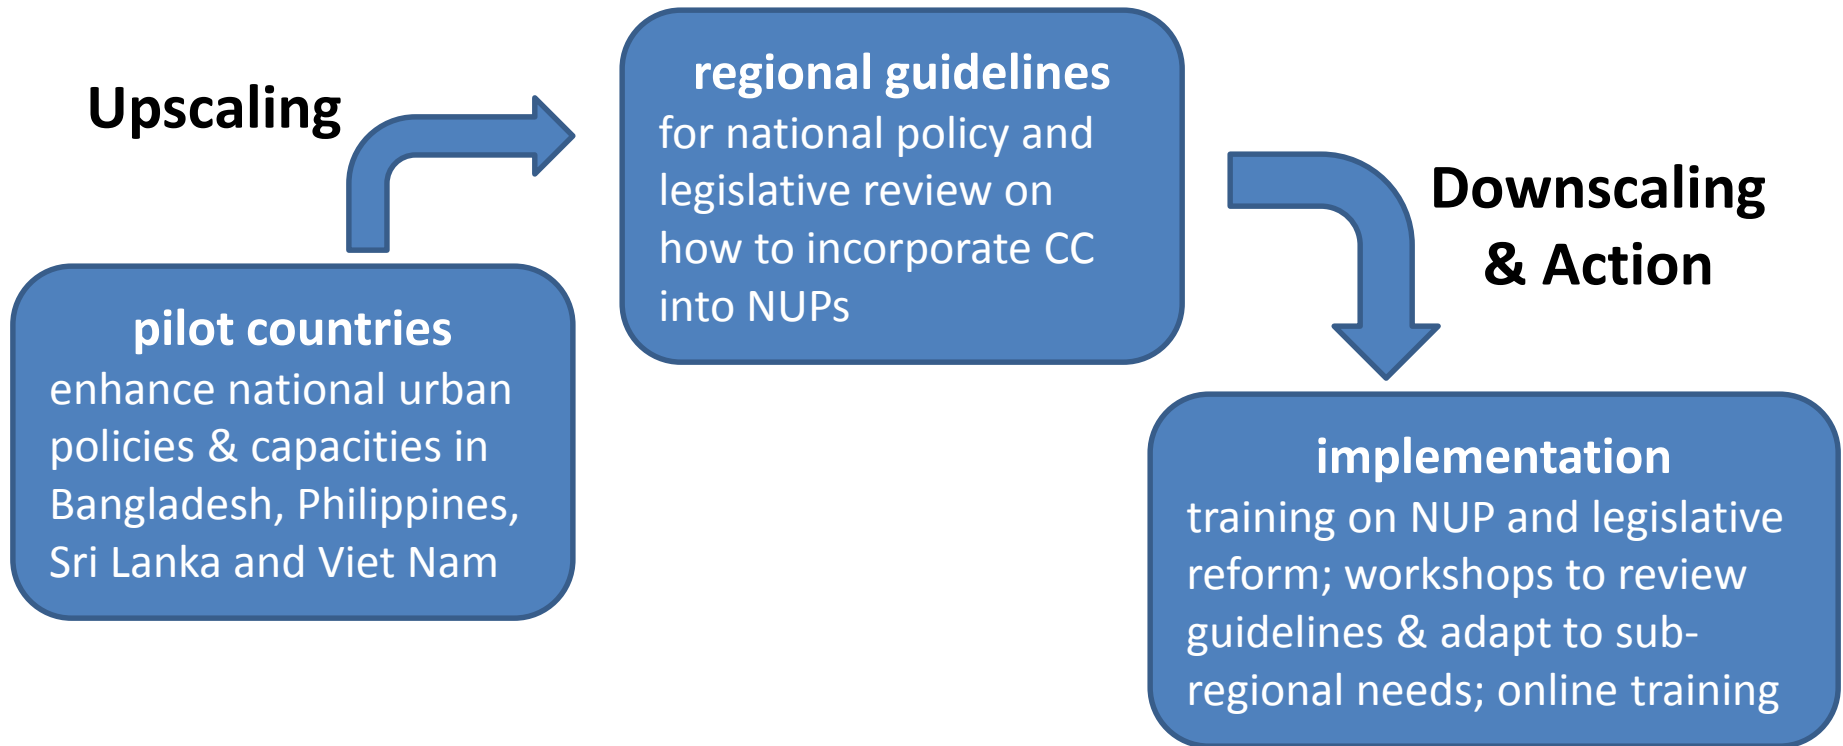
Upscaling

pilot countries
enhance national urban policies & capacities in Bangladesh, Philippines, Sri Lanka and Viet Nam

regional guidelines
for national policy and legislative review on how to incorporate CC into NUPs

Downscaling & Action

implementation
training on NUP and legislative reform; workshops to review guidelines & adapt to sub-regional needs; online training